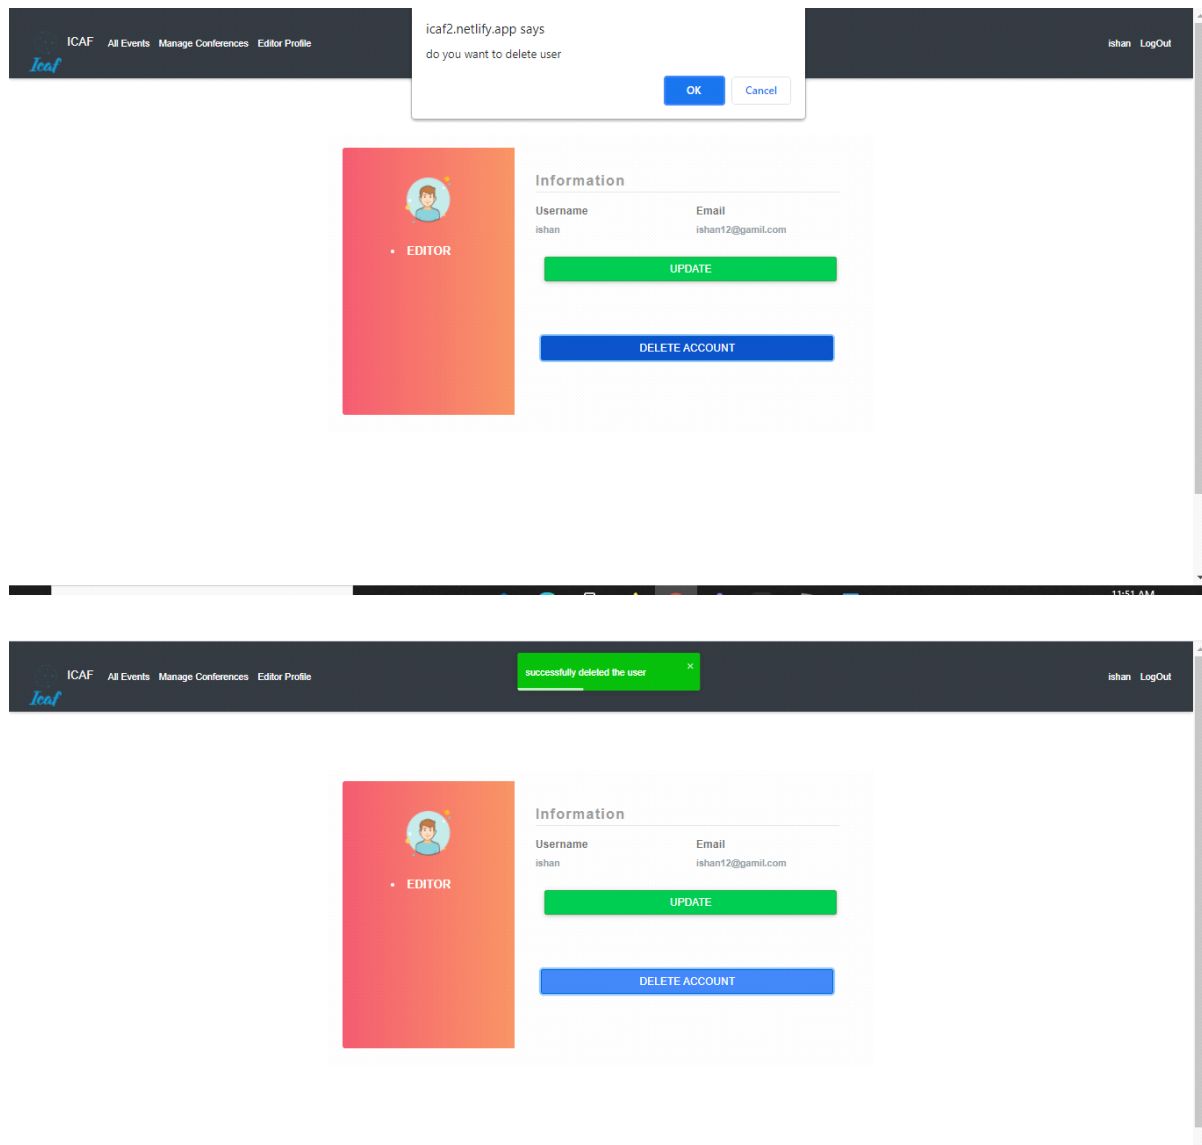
ICAF All Events Manage Conferences Editor Profile

Icaf

icaf2.netlify.app says

do you want to delete user

OK Cancel

ishan LogOut

• EDITOR

Information

Username
ishan

Email
ishan12@gamil.com

UPDATE

DELETE ACCOUNT

11:51 AM

ICAF All Events Manage Conferences Editor Profile

Icaf

successfully deleted the user ×

ishan LogOut

• EDITOR

Information

Username
ishan

Email
ishan12@gamil.com

UPDATE

DELETE ACCOUNT